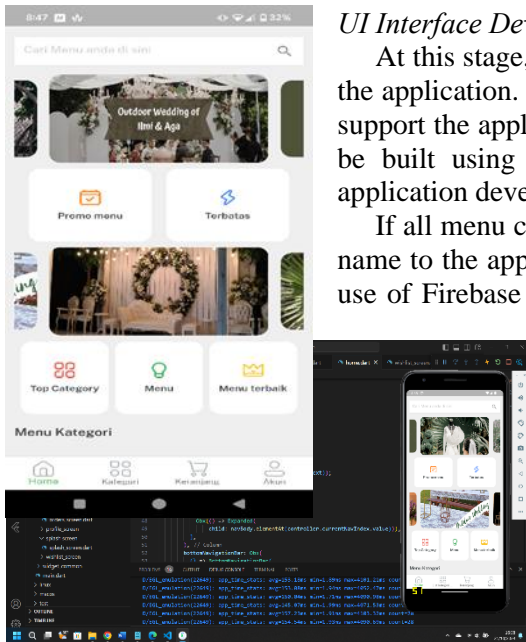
8:47 32%

Cari Menu anda di sini

Outdoor Wedding of Ilmi & Aga

Promo menu

Terbatas

Top Category

Menu

Menu terbaik

Menu Kategori

Home

Kategori

Keranjang

Akun

UI Interface Dev

At this stage, the application. support the appl be built using application deve

If all menu c name to the app use of Firebase

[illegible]